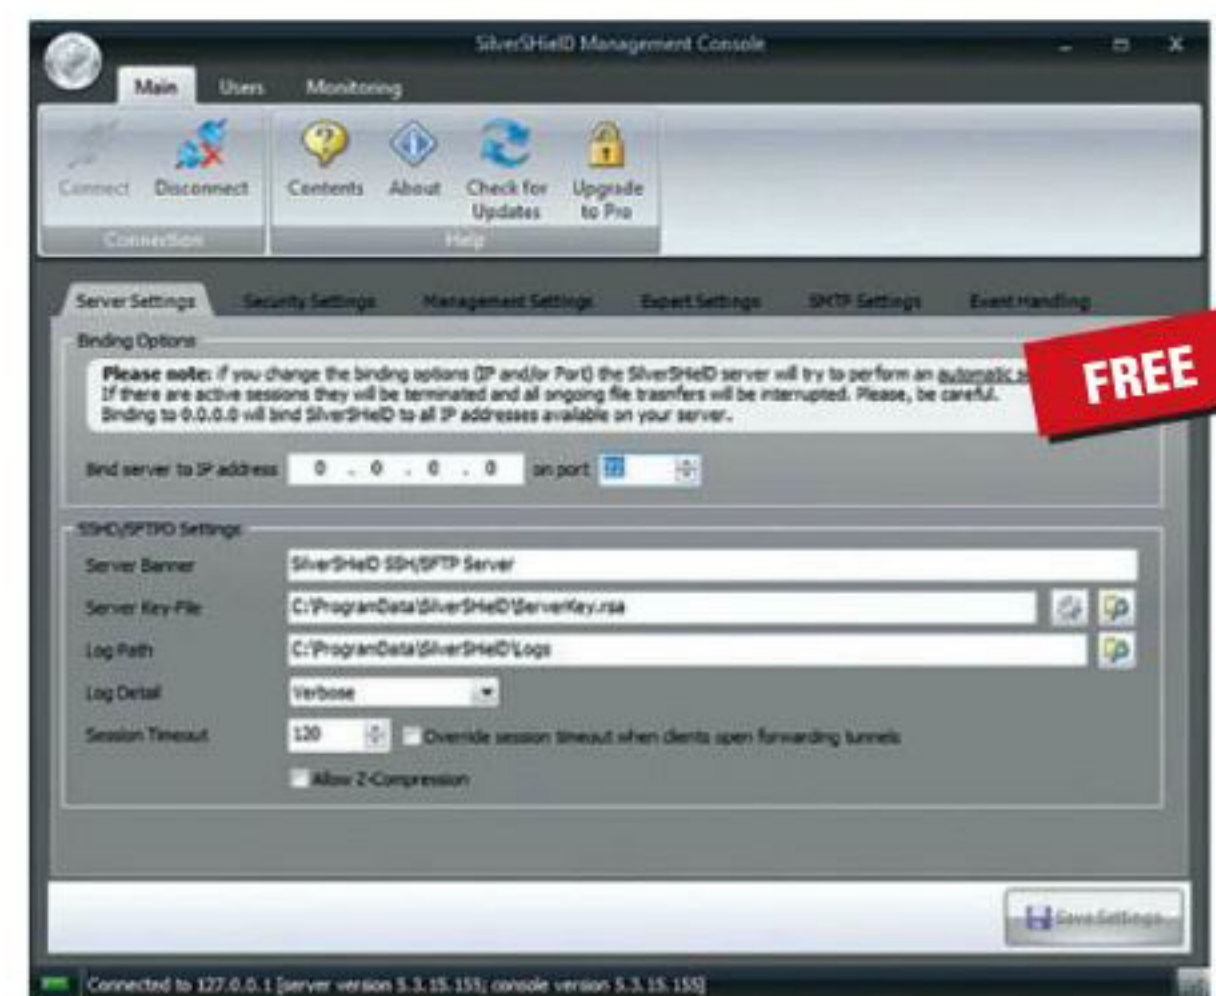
SilverSHielD Management Console

Main Users Monitoring

Connect Disconnect
Connection

Contents About Check for Updates Upgrade to Pro
Help

Server Settings Security Settings Management Settings Expert Settings SMTP Settings Event Handling

Binding Options

Please note: if you change the binding options (IP and/or Port) the SilverSHielD server will try to perform an automatic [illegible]
If there are active sessions they will be terminated and all ongoing file transfers will be interrupted. Please, be careful.
Binding to 0.0.0.0 will bind SilverSHielD to all IP addresses available on your server.

FREE

Bind server to IP address 0 . 0 . 0 . 0 on port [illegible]

SSHD/SFTPD Settings

Server Banner SilverSHielD SSH/SFTP Server

Server Key-File C:\ProgramData\SilverSHielD\ServerKey.rsa

Log Path C:\ProgramData\SilverSHielD\Logs

Log Detail Verbose

Session Timeout 120 Override session timeout when clients open forwarding tunnels

Allow Z-Compression

Save Settings

Connected to 127.0.0.1 [server version 5.3.15.155; console version 5.3.15.155]